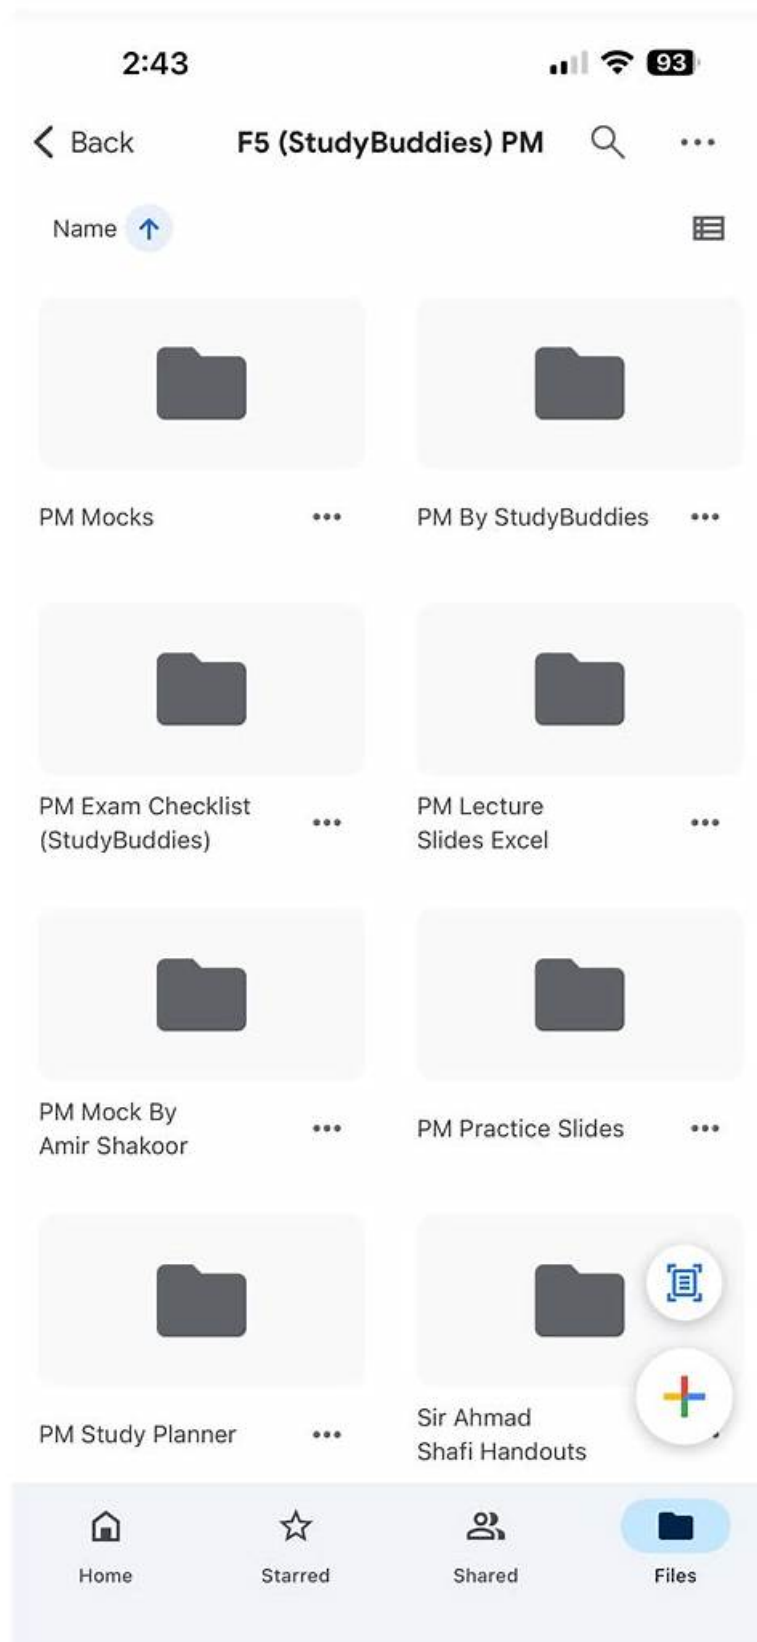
2:43

93

Back F5 (StudyBuddies) PM

Name

PM Mocks

PM By StudyBuddies

PM Exam Checklist (StudyBuddies)

PM Lecture Slides Excel

PM Mock By Amir Shakoor

PM Practice Slides

PM Study Planner

Sir Ahmad Shafi Handouts

Home

Starred

Shared

Files